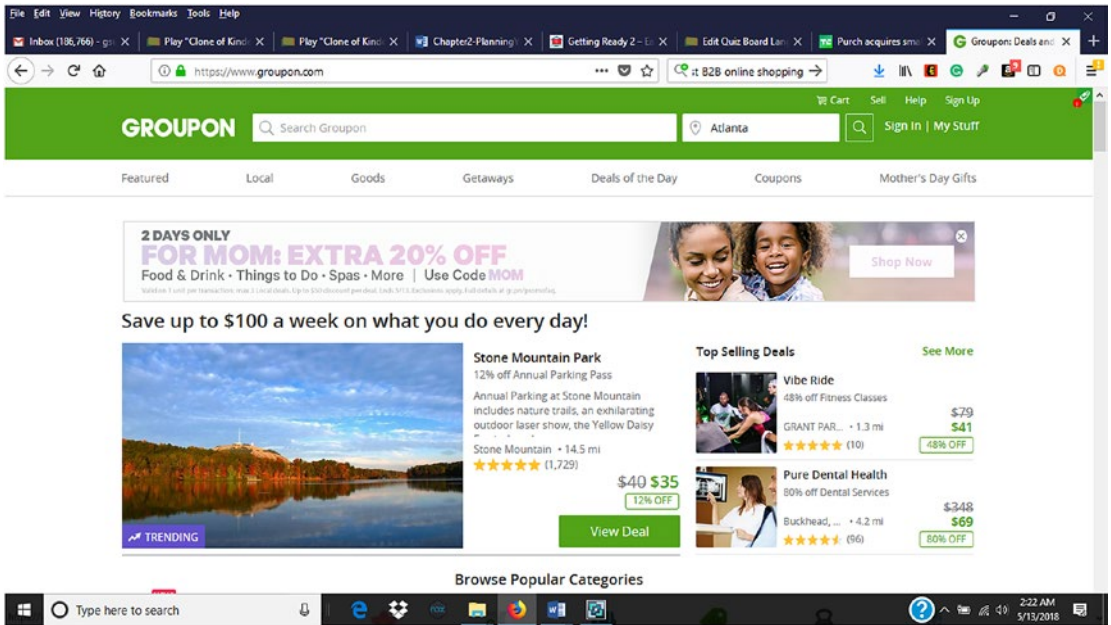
File Edit View History Bookmarks Tools Help

Inbox (186,766) - gs ×
Play "Clone of Kind ×
Play "Clone of Kind ×
Chapter2-Planning ×
Getting Ready 2 – E ×
Edit Quiz Board Lan ×
Purch acquires sma ×
Groupon: Deals and ×
+

https://www.groupon.com

st B2B online shopping →

Cart Sell Help Sign Up

GROUPON
Search Groupon
Atlanta
Sign In | My Stuff

Featured Local Goods Getaways Deals of the Day Coupons Mother's Day Gifts

2 DAYS ONLY
FOR MOM: EXTRA 20% OFF
Food & Drink · Things to Do · Spas · More | Use Code MOM
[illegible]
Shop Now

Save up to $100 a week on what you do every day!

TRENDING

Stone Mountain Park
12% off Annual Parking Pass
Annual Parking at Stone Mountain includes nature trails, an exhilarating outdoor laser show, the Yellow Daisy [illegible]
Stone Mountain • 14.5 mi
(1,729)
$40 $35
12% OFF
View Deal

Top Selling Deals
See More

Vibe Ride
48% off Fitness Classes
GRANT PAR... • 1.3 mi
(10)
$79
$41
48% OFF

Pure Dental Health
80% off Dental Services
Buckhead, ... • 4.2 mi
(96)
$348
$69
80% OFF

Browse Popular Categories

Type here to search
2:22 AM
5/13/2018